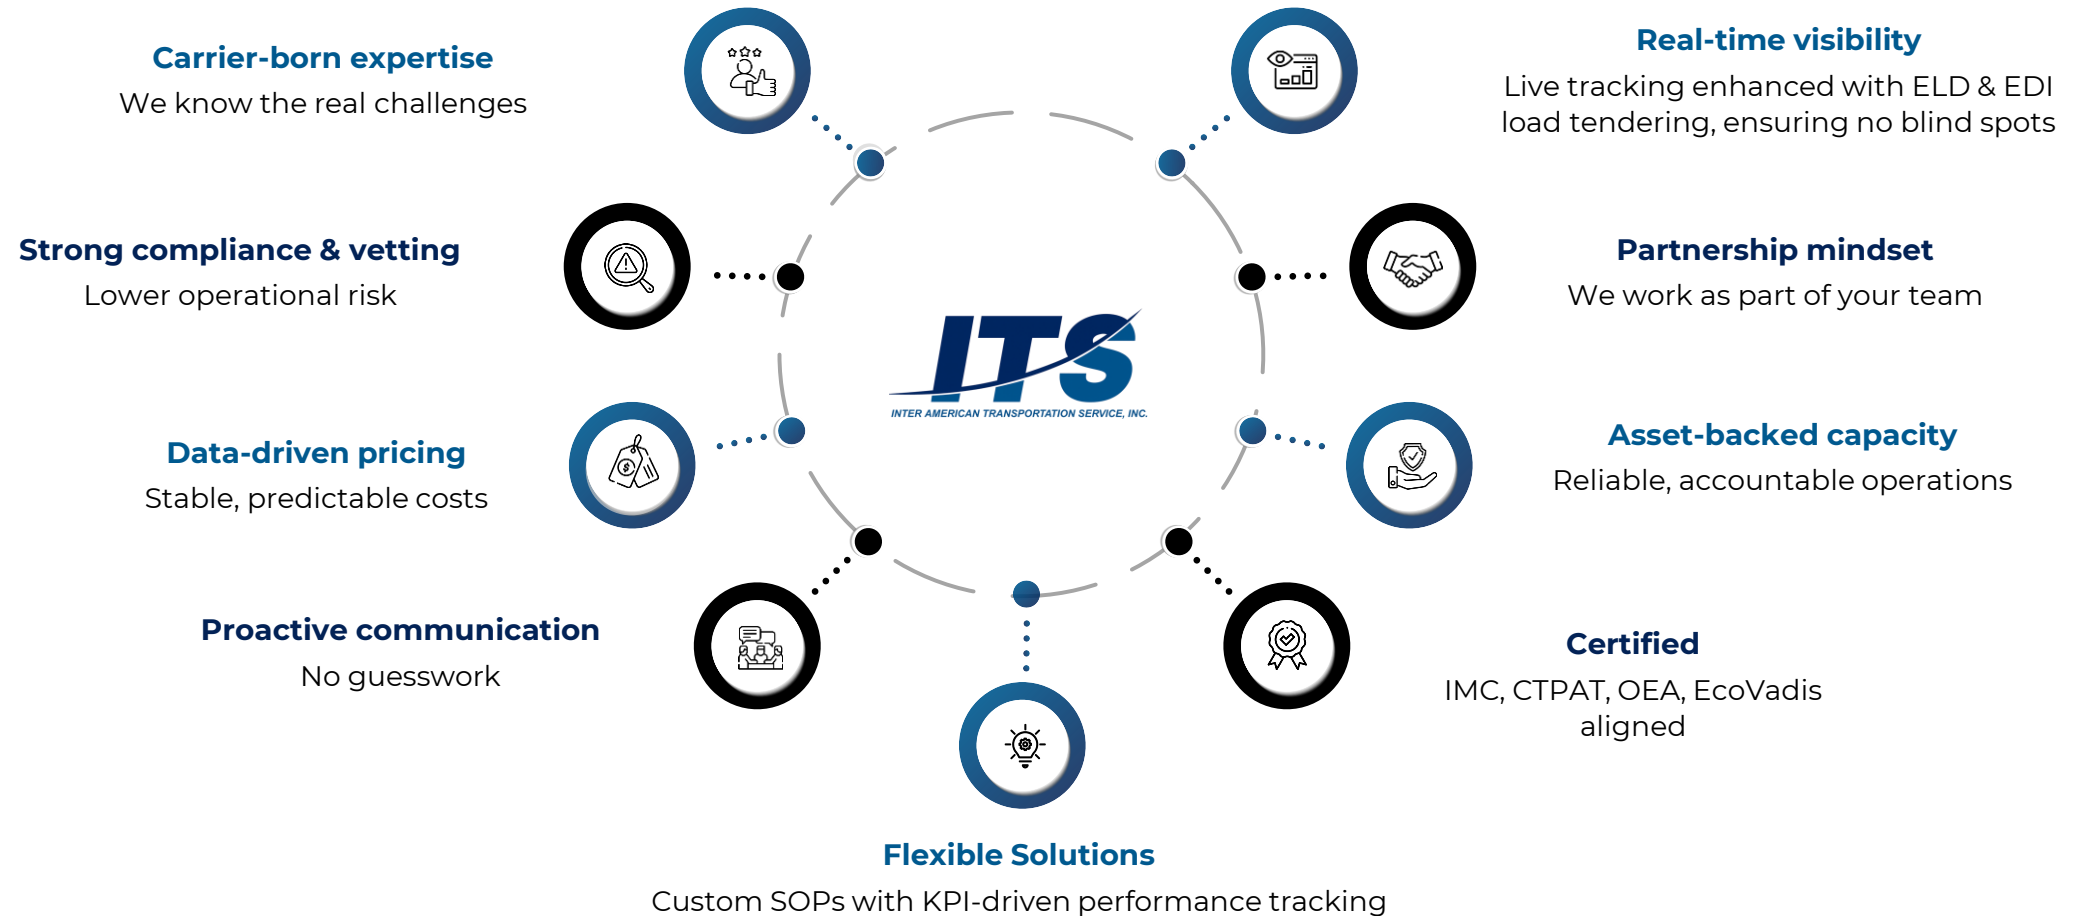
Carrier-born expertise
We know the real challenges

Real-time visibility
Live tracking enhanced with ELD & EDI load tendering, ensuring no blind spots

Strong compliance & vetting
Lower operational risk

Partnership mindset
We work as part of your team

ITS
INTER AMERICAN TRANSPORTATION SERVICE, INC.

Data-driven pricing
Stable, predictable costs

Asset-backed capacity
Reliable, accountable operations

Proactive communication
No guesswork

Certified
IMC, CTPAT, OEA, EcoVadis aligned

Flexible Solutions
Custom SOPs with KPI-driven performance tracking